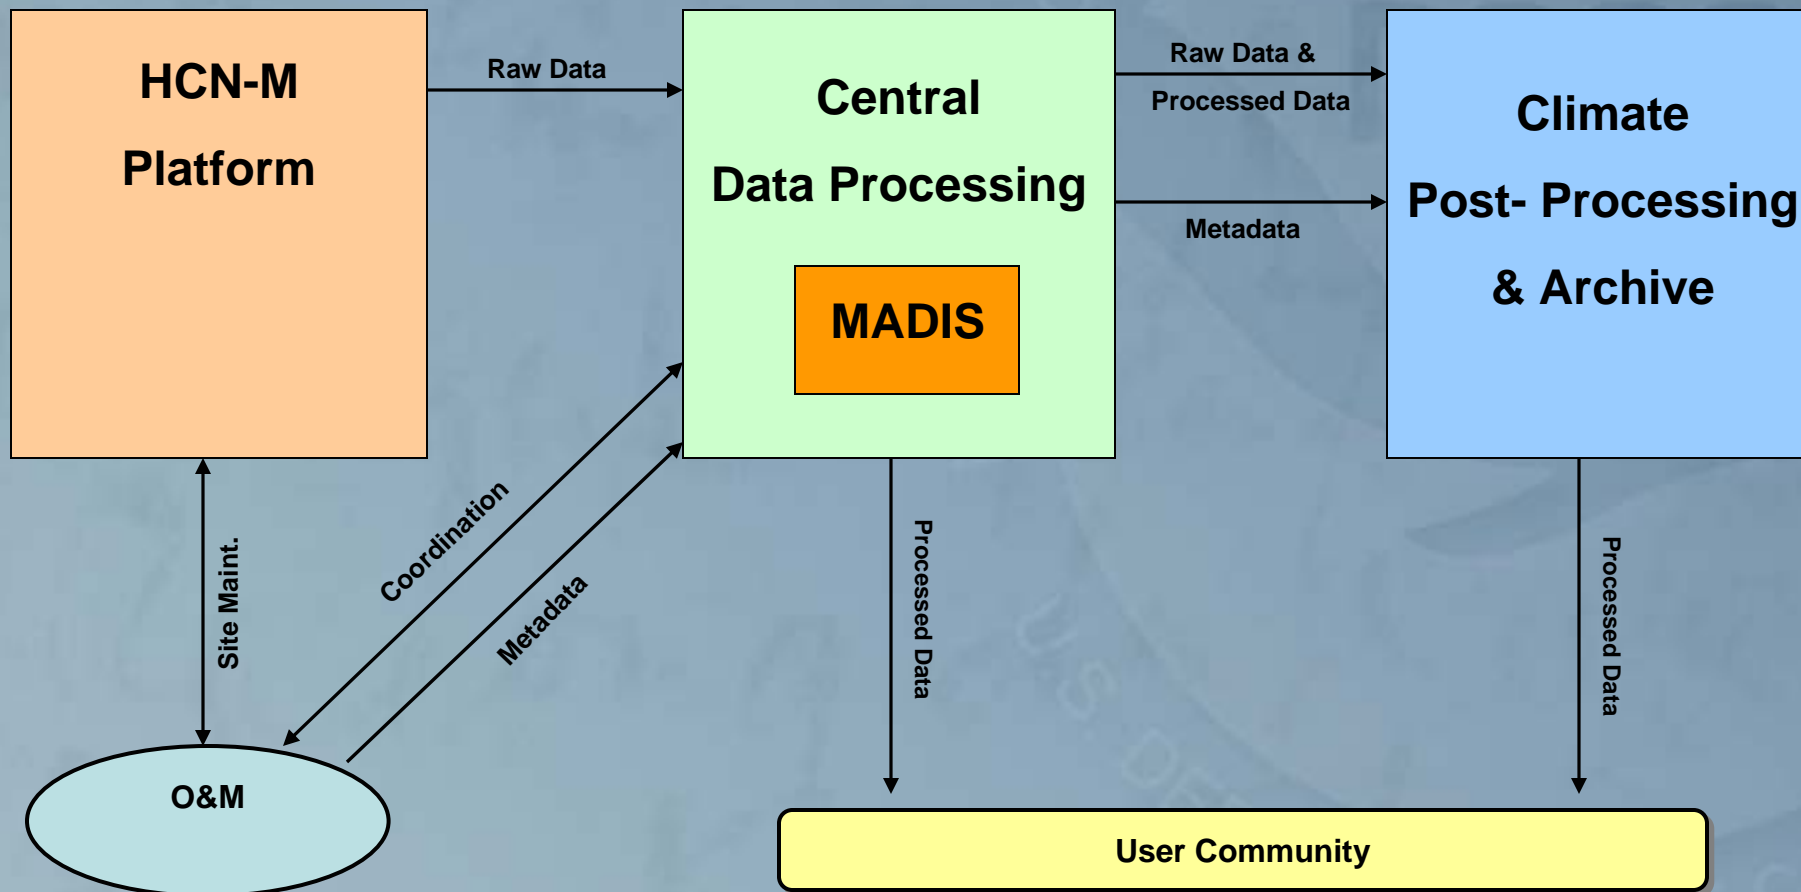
HCN-M
Platform

Raw Data

Central
Data Processing

MADIS

Raw Data &
Processed Data

Metadata

Climate
Post- Processing
& Archive

Site Maint.

Coordination

Metadata

Processed Data

Processed Data

O&M

User Community